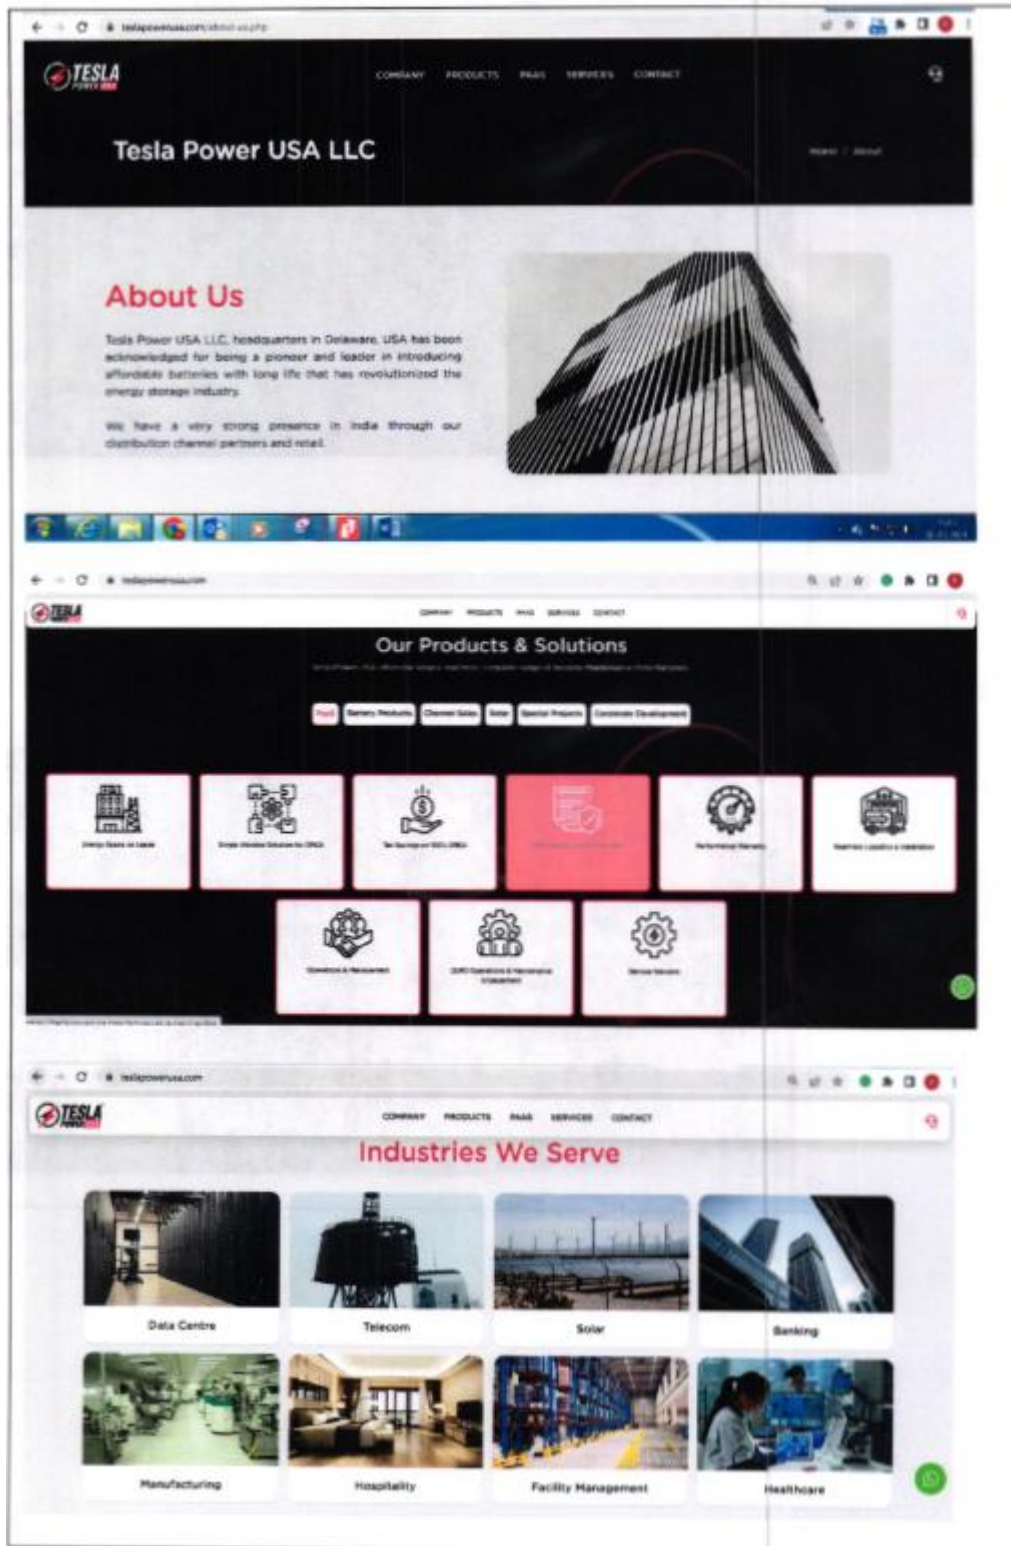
teslapowerusa.com/about-us.php

TESLA POWER USA

COMPANY PRODUCTS PAAS SERVICES CONTACT

Tesla Power USA LLC

Home / About

About Us

Tesla Power USA LLC, headquarters in Delaware, USA has been acknowledged for being a pioneer and leader in introducing affordable batteries with long life that has revolutionized the energy storage industry.

We have a very strong presence in India through our distribution channel partners and retail.

teslapowerusa.com

TESLA

COMPANY PRODUCTS PAAS SERVICES CONTACT

Our Products & Solutions

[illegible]

PaaS Battery Products Channel Sales Solar Special Projects Corporate Development

Energy Space as Lease

Simple Ultralite Solution for OPEX

Tax Savings on 100% OPEX

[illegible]

Performance Warranty

Seamless Logistics & Installation

Operations & Management

O&M Operations & Maintenance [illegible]

Remote Monitor

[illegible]

teslapowerusa.com

TESLA

COMPANY PRODUCTS PAAS SERVICES CONTACT

Industries We Serve

Data Centre

Telecom

Solar

Banking

Manufacturing

Hospitality

Facility Management

Healthcare